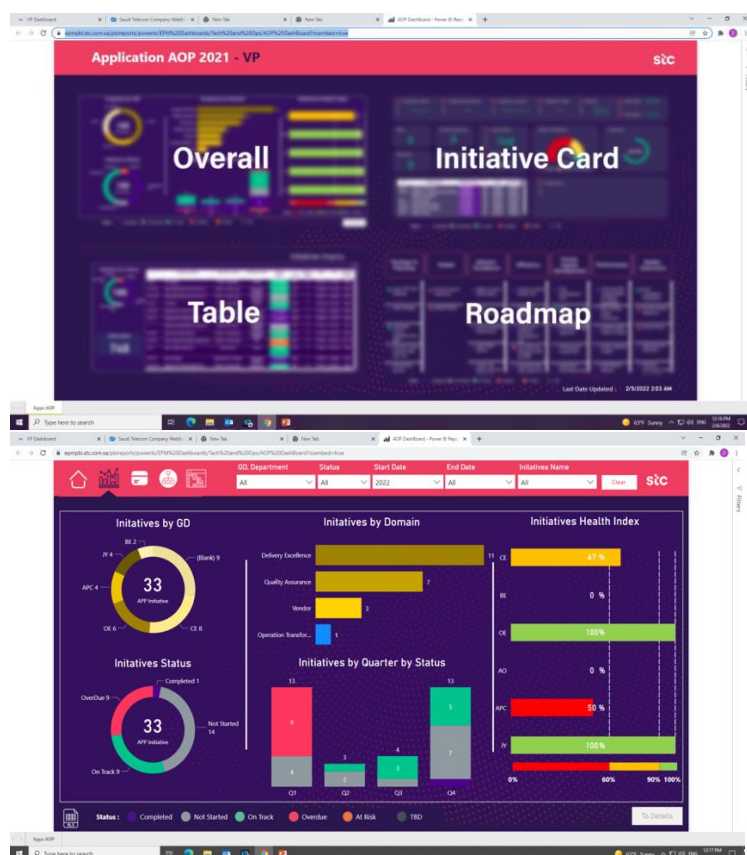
VP Dashboard | Saudi Telecom Company Websi | New Tab | New Tab | AOP Dashboard - Power BI Repo

epmpbi.stc.com.sa/pbireports/powerbi/EPM%20Dashboards/Tech%20and%20Ops/AOP%20Dashboard?rs:embed=true

Application AOP 2021 - VP

stc

Overall

Initiative Card

Table

Roadmap

Last Date Updated : 2/5/2022 2:03 AM

Apps AOP

Type here to search

63°F Sunny ENG 12:16 PM 2/6/2022

VP Dashboard | Saudi Telecom Company Websi | New Tab | New Tab | AOP Dashboard - Power BI Repo

epmpbi.stc.com.sa/pbireports/powerbi/EPM%20Dashboards/Tech%20and%20Ops/AOP%20Dashboard?rs:embed=true

GD Department | Status | Start Date | End Date | Initiatives Name

All | All | 2022 | All | All | Clear

stc

Filters

Initatives by GD

BE 2
IY 4
(Blank) 9
APC 4
33
APP Initiative
OE 6
CE 8

Initiatives by Domain

Delivery Excellence 11
Quality Assurance 7
Vendor 3
Operation Transfor... 1

Initiatives Health Index

CE 67 %
BE 0 %
OE 100%
AO 0 %
APC 50 %
IY 100 %
0% 60% 90% 100%

Initatives Status

Completed 1
OverDue 9
33
APP Initiative
Not Started 14
On Track 9

Initiatives by Quarter by Status

13
9
4
Q1
3
2
Q2
4
3
Q3
13
5
7
Q4

Status : Completed Not Started On Track Overdue At Risk TBD

To Details

Apps AOP

Type here to search

63°F Sunny ENG 12:17 PM